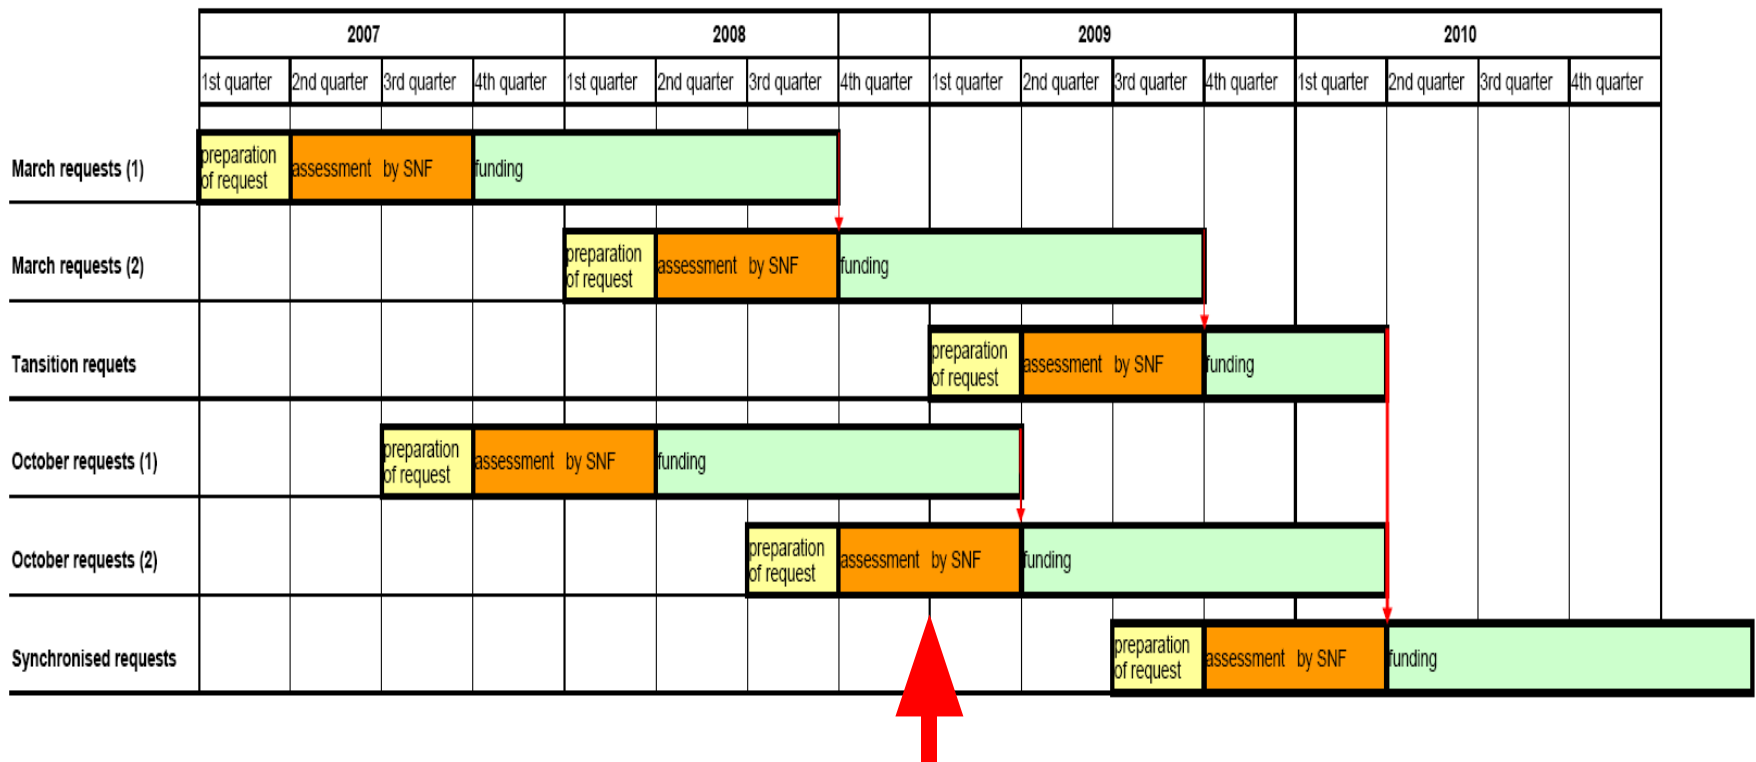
| | 2007 | | | | 2008 | | | | 2009 | | | | 2010 | | | |
|---|---|---|---|---|---|---|---|---|---|---|---|---|---|---|---|---|
| | 1st quarter | 2nd quarter | 3rd quarter | 4th quarter | 1st quarter | 2nd quarter | 3rd quarter | 4th quarter | 1st quarter | 2nd quarter | 3rd quarter | 4th quarter | 1st quarter | 2nd quarter | 3rd quarter | 4th quarter |
| March requests (1) | preparation of request | assessment by SNF | | funding | | | | | | | | | | | | |
| March requests (2) | | | | | preparation of request | assessment by SNF | | funding | | | | | | | | |
| Tansition requets | | | | | | | | | preparation of request | assessment by SNF | | funding | | | | |
| October requests (1) | | | preparation of request | assessment by SNF | | funding | | | | | | | | | | |
| October requests (2) | | | | | | | preparation of request | assessment by SNF | | funding | | | | | | |
| Synchronised requests | | | | | | | | | | | preparation of request | assessment by SNF | | funding | | |